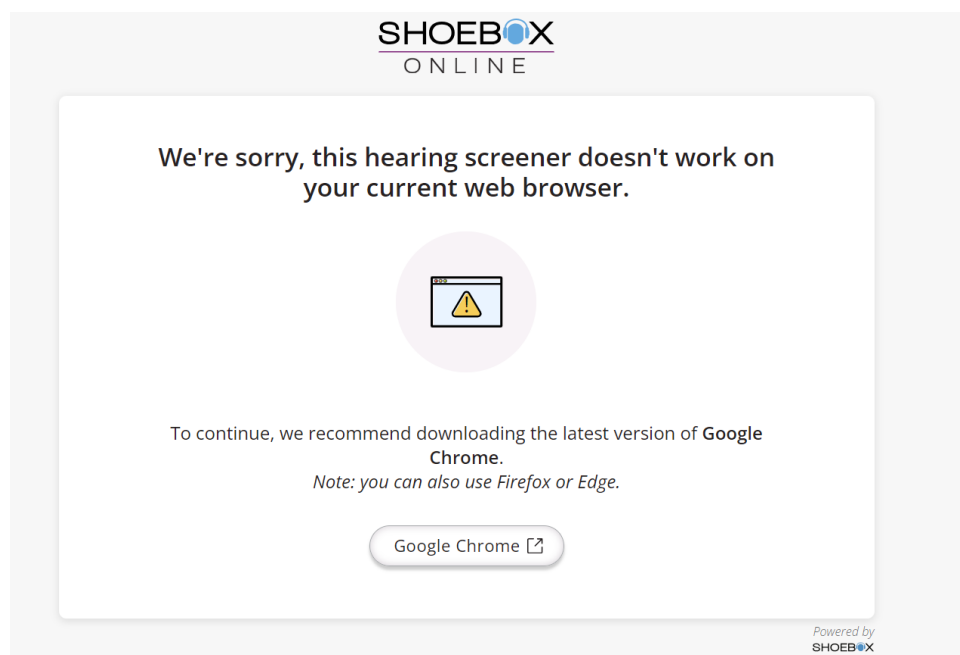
SHOEBOX
ONLINE

We're sorry, this hearing screener doesn't work on your current web browser.

To continue, we recommend downloading the latest version of **Google Chrome**.
*Note: you can also use Firefox or Edge.*

Google Chrome

Powered by
SHOEBOX